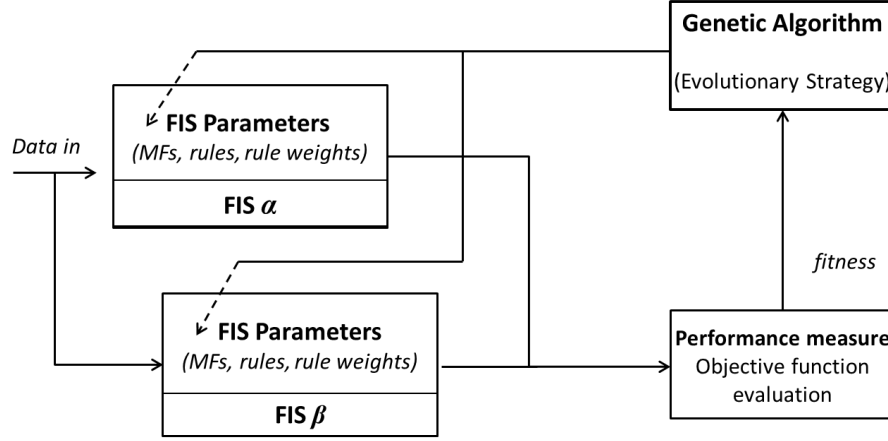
Genetic Algorithm

(Evolutionary Strategy)

Data in

FIS Parameters
(MFs, rules, rule weights)

FIS $\alpha$

fitness

FIS Parameters
(MFs, rules, rule weights)

FIS $\beta$

Performance measure
Objective function evaluation